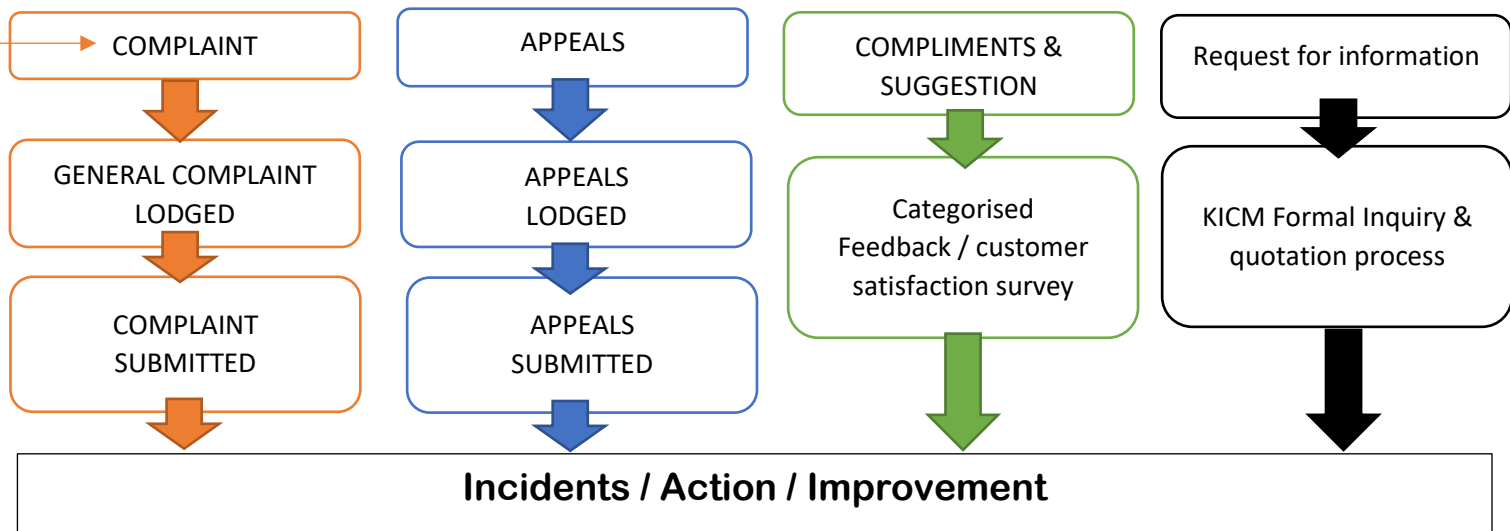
COMPLAINT

GENERAL COMPLAINT LODGED

COMPLAINT SUBMITTED

APPEALS

APPEALS LODGED

APPEALS SUBMITTED

COMPLIMENTS & SUGGESTION

Categorised Feedback / customer satisfaction survey

Request for information

KICM Formal Inquiry & quotation process

Incidents / Action / Improvement